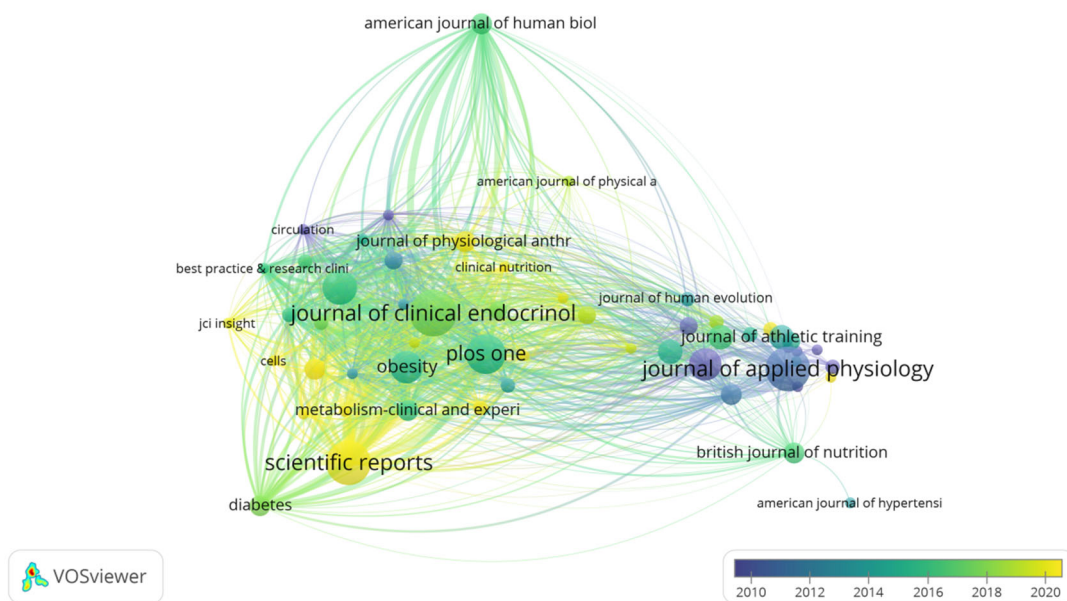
american journal of human biol

american journal of physical a

circulation

journal of physiological anthr

best practice & research clini

clinical nutrition

journal of human evolution

jci insight

journal of clinical endocrinol

journal of athletic training

plos one

cells

obesity

journal of applied physiology

metabolism-clinical and experi

scientific reports

british journal of nutrition

diabetes

american journal of hypertensi

VOSviewer

2010 2012 2014 2016 2018 2020